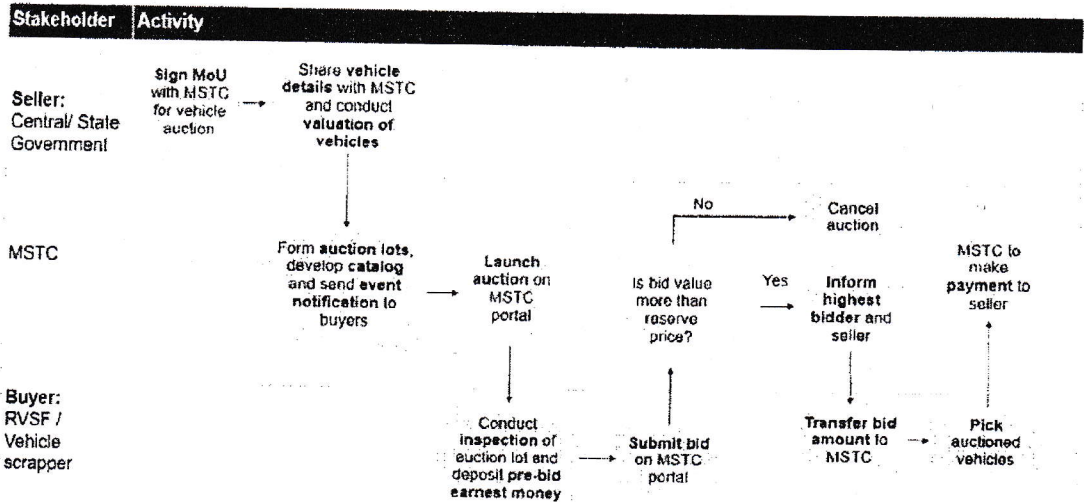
| Stakeholder | Activity |
|---|---|

Seller: Central/ State Government

Sign MoU with MSTC for vehicle auction

Share vehicle details with MSTC and conduct valuation of vehicles

MSTC

Form auction lots, develop catalog and send event notification to buyers

Launch auction on MSTC portal

Is bid value more than reserve price?

No

Cancel auction

Yes

Inform highest bidder and seller

MSTC to make payment to seller

Buyer: RVSF / Vehicle scrapper

Conduct inspection of auction lot and deposit pre-bid earnest money

Submit bid on MSTC portal

Transfer bid amount to MSTC

Pick auctioned vehicles